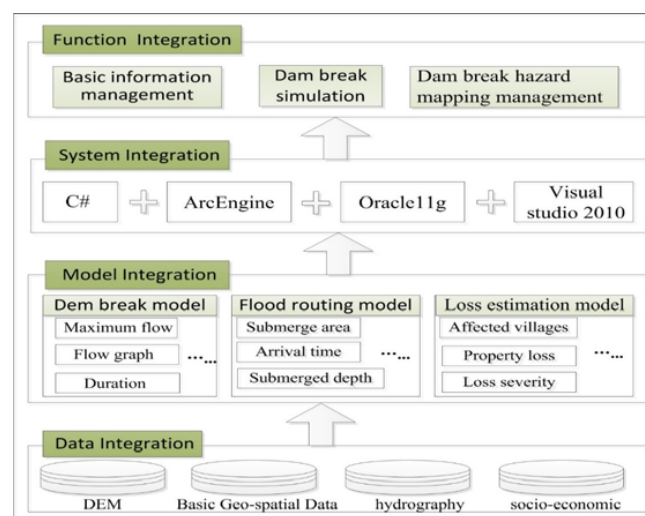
Function Integration

Basic information management

Dam break simulation

Dam break hazard mapping management

System Integration

C#

ArcEngine

Oracle11g

Visual studio 2010

Model Integration

Dem break model

Maximum flow

Flow graph

Duration

…

Flood routing model

Submerge area

Arrival time

Submerged depth

…

Loss estimation model

Affected villages

Property loss

Loss severity

…

Data Integration

DEM

Basic Geo-spatial Data

hydrography

socio-economic